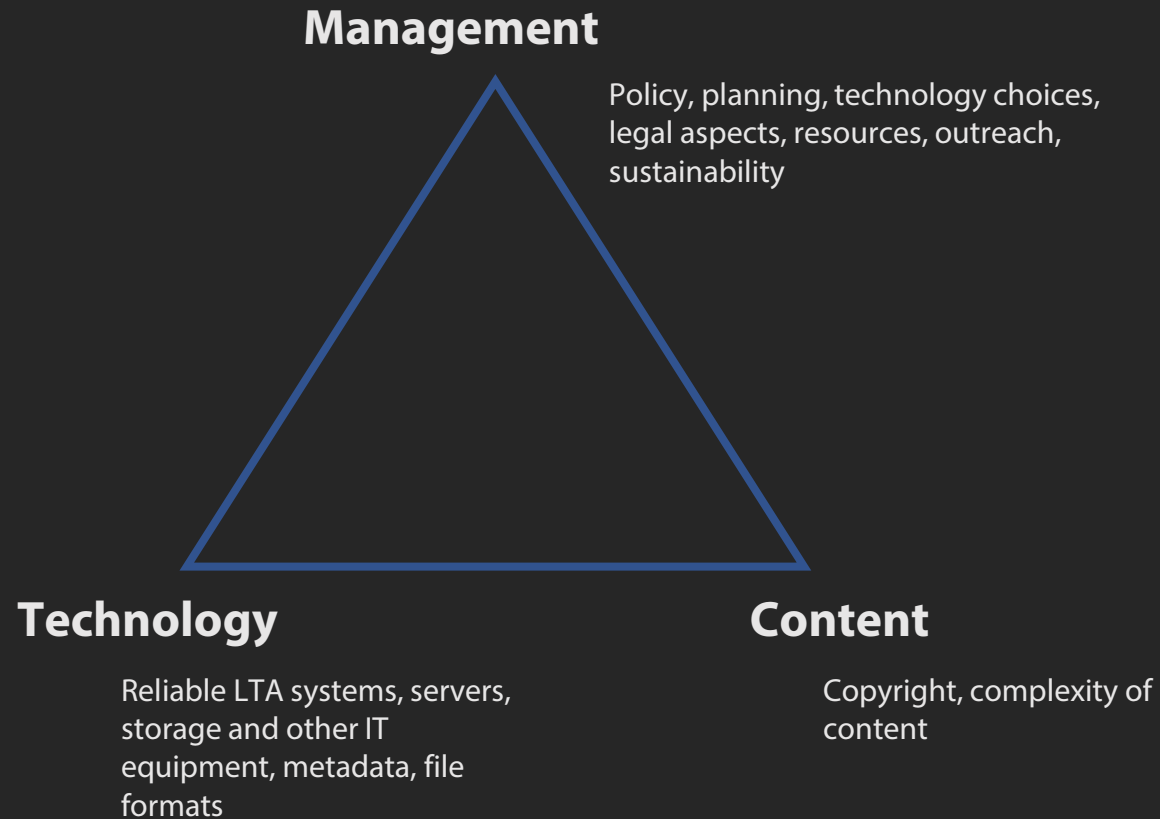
Management

Policy, planning, technology choices, legal aspects, resources, outreach, sustainability

Technology

Reliable LTA systems, servers, storage and other IT equipment, metadata, file formats

Content

Copyright, complexity of content